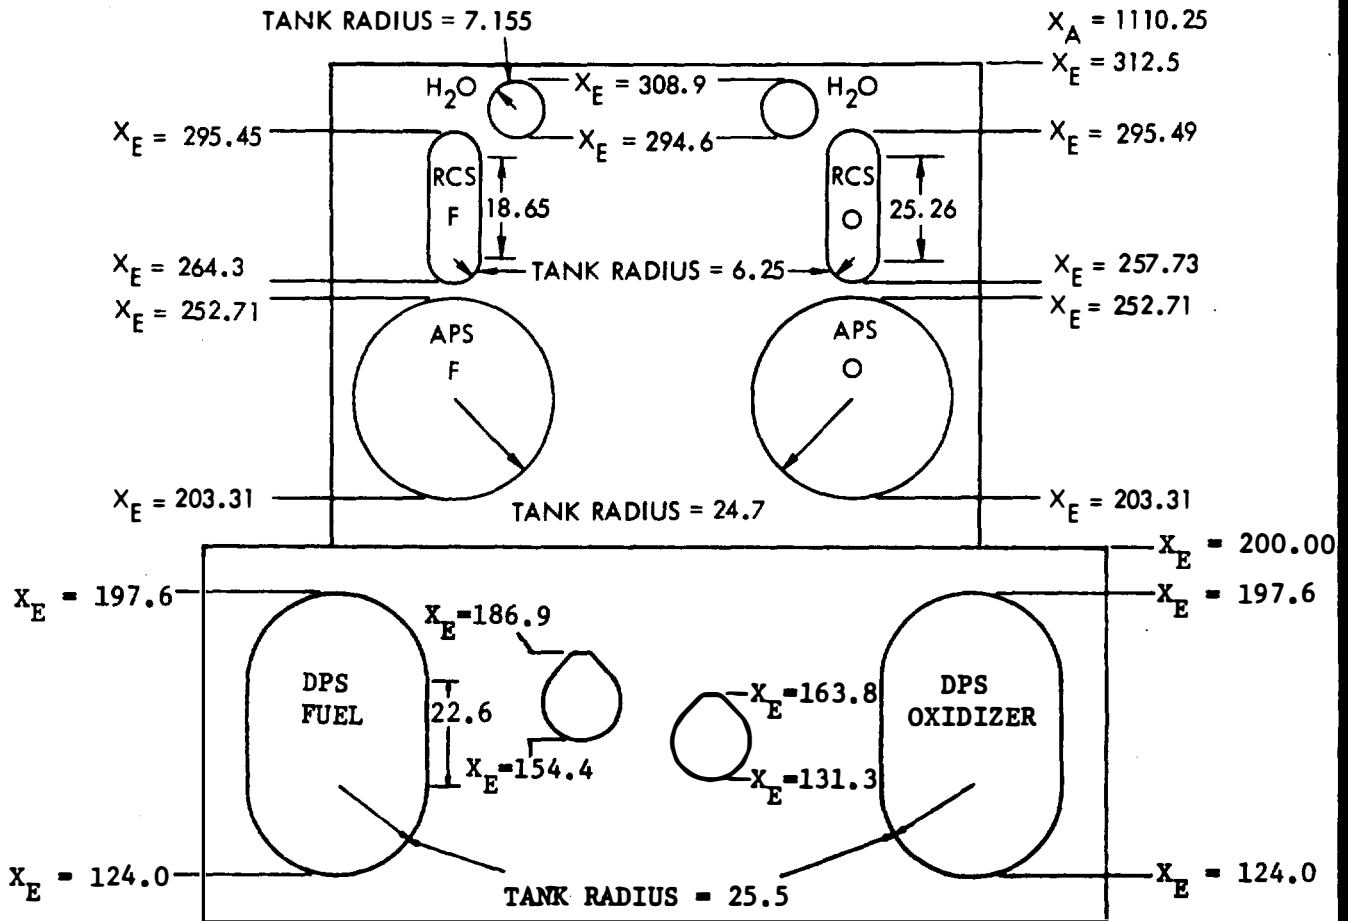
TANK RADIUS = 7.155

$X_A$ = 1110.25

$X_E$ = 312.5

$H_2O$

$X_E$ = 308.9

$H_2O$

$X_E$ = 295.45

$X_E$ = 294.6

$X_E$ = 295.49

RCS F

18.65

RCS O

25.26

$X_E$ = 264.3

TANK RADIUS = 6.25

$X_E$ = 257.73

$X_E$ = 252.71

$X_E$ = 252.71

APS F

APS O

$X_E$ = 203.31

TANK RADIUS = 24.7

$X_E$ = 203.31

$X_E$ = 200.00

$X_E$ = 197.6

$X_E$ = 197.6

$X_E$=186.9

DPS FUEL

22.6

$X_E$=163.8

DPS OXIDIZER

$X_E$=154.4

$X_E$=131.3

$X_E$ = 124.0

TANK RADIUS = 25.5

$X_E$ = 124.0